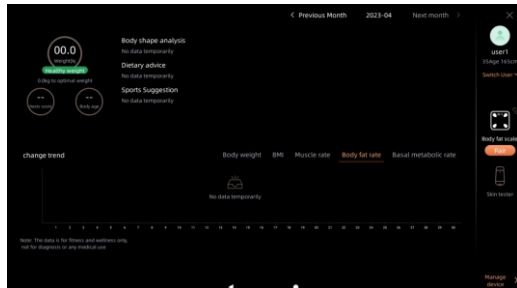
< Previous Month 2023-04 Next month >

00.0
Weight(kg)
Healthy weight
0.0kg to optimal weight
--
Body score
--
Body age

Body shape analysis
No data temporarily
Dietary advice
No data temporarily
Sports Suggestion
No data temporarily

user1
35Age 165cm
Switch User

Body fat scale
Pair
Skin tester

change trend
Body weight BMI Muscle rate Body fat rate Basal metabolic rate

No data temporarily

1 2 3 4 5 6 7 8 9 10 11 12 13 14 15 16 17 18 19 20 21 22 23 24 25 26 27 28 29 30

Note: The data is for fitness and wellness only, not for diagnosis or any medical use

Manage device